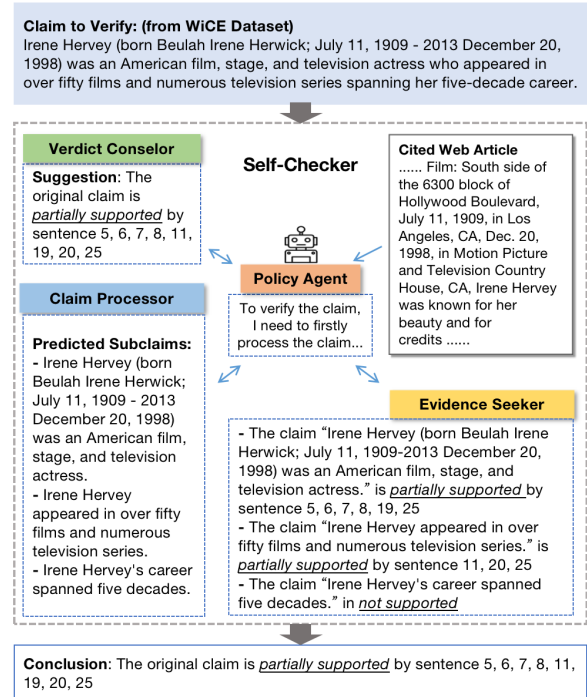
**Claim to Verify: (from WiCE Dataset)**
Irene Hervey (born Beulah Irene Herwick; July 11, 1909 - 2013 December 20, 1998) was an American film, stage, and television actress who appeared in over fifty films and numerous television series spanning her five-decade career.

**Self-Checker**

**Verdict Conselor**

**Suggestion**: The original claim is *partially supported* by sentence 5, 6, 7, 8, 11, 19, 20, 25

**Cited Web Article**
...... Film: South side of the 6300 block of Hollywood Boulevard, July 11, 1909, in Los Angeles, CA, Dec. 20, 1998, in Motion Picture and Television Country House, CA, Irene Hervey was known for her beauty and for credits ......

**Policy Agent**

To verify the claim, I need to firstly process the claim...

**Claim Processor**

**Predicted Subclaims:**
- Irene Hervey (born Beulah Irene Herwick; July 11, 1909 - 2013 December 20, 1998) was an American film, stage, and television actress.
- Irene Hervey appeared in over fifty films and numerous television series.
- Irene Hervey's career spanned five decades.

**Evidence Seeker**

- The claim "Irene Hervey (born Beulah Irene Herwick; July 11, 1909-2013 December 20, 1998) was an American film, stage, and television actress." is *partially supported* by sentence 5, 6, 7, 8, 19, 25
- The claim "Irene Hervey appeared in over fifty films and numerous television series." is *partially supported* by sentence 11, 20, 25
- The claim "Irene Hervey's career spanned five decades." in *not supported*

**Conclusion**: The original claim is *partially supported* by sentence 5, 6, 7, 8, 11, 19, 20, 25